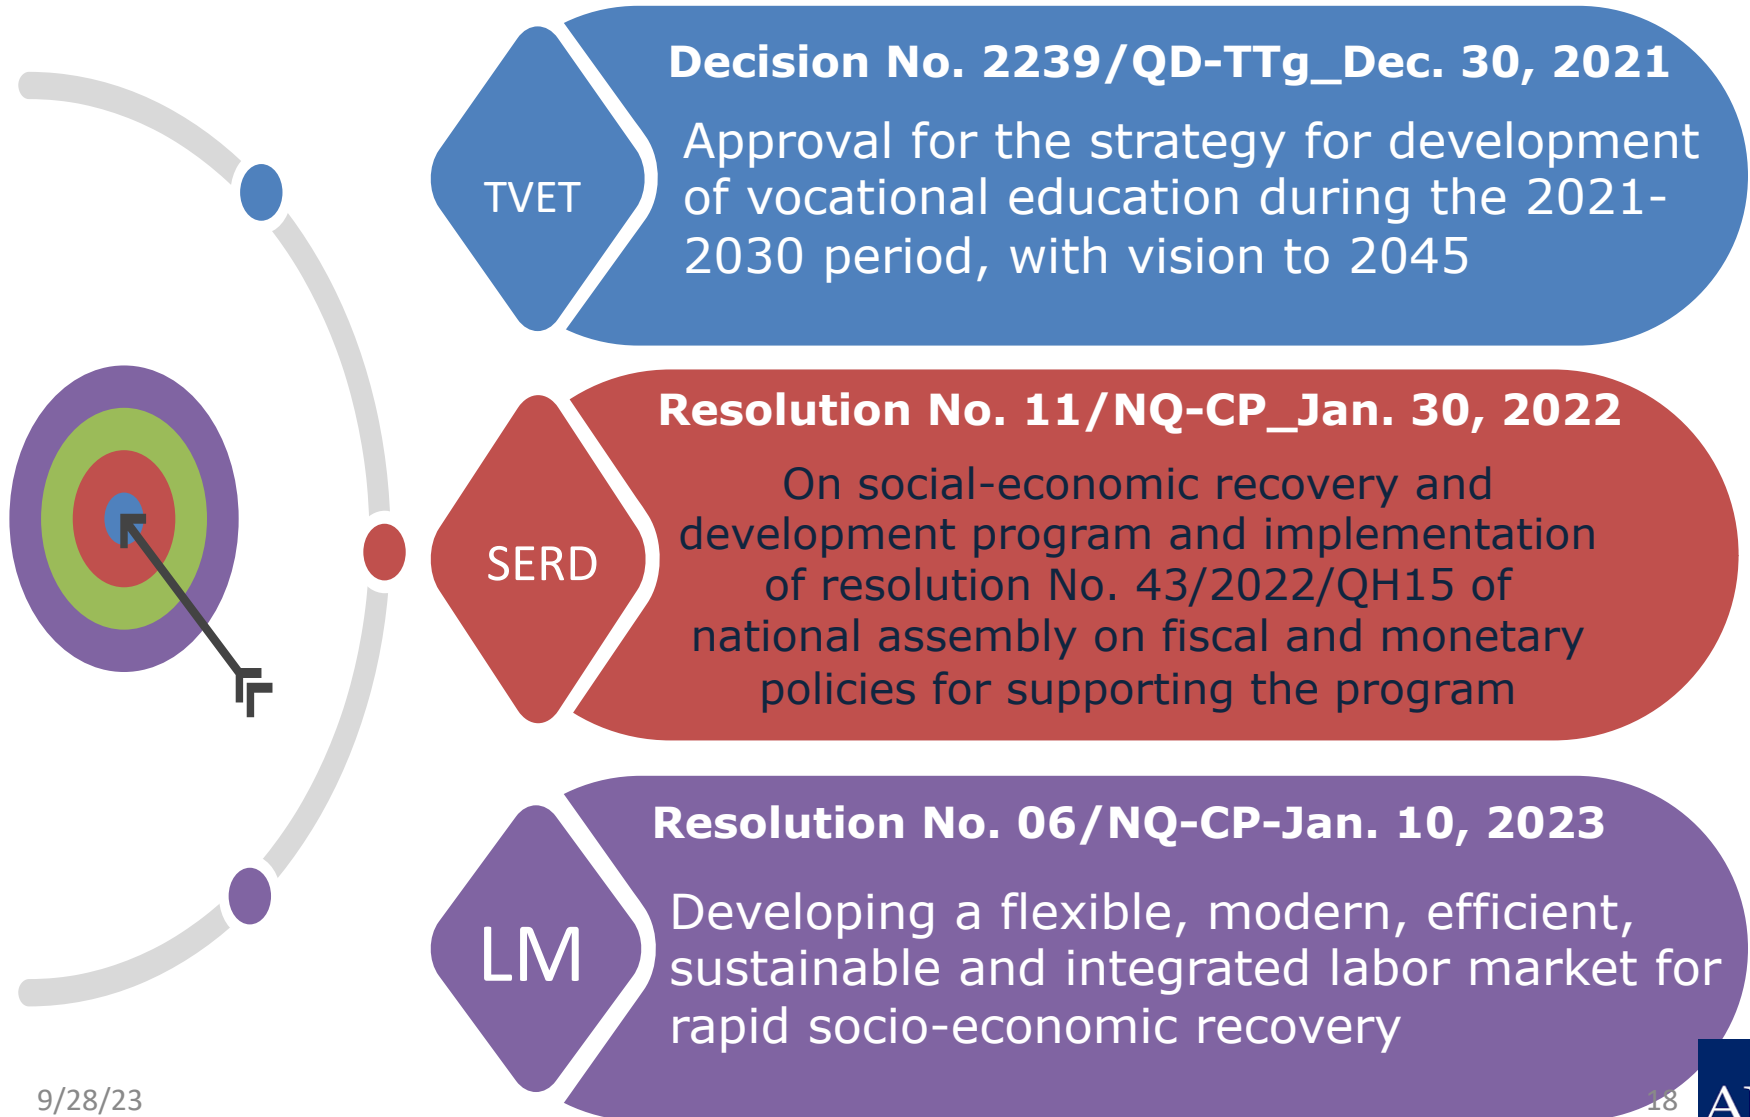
TVET

Decision No. 2239/QD-TTg_Dec. 30, 2021

Approval for the strategy for development of vocational education during the 2021-2030 period, with vision to 2045

SERD

Resolution No. 11/NQ-CP_Jan. 30, 2022

On social-economic recovery and development program and implementation of resolution No. 43/2022/QH15 of national assembly on fiscal and monetary policies for supporting the program

LM

Resolution No. 06/NQ-CP-Jan. 10, 2023

Developing a flexible, modern, efficient, sustainable and integrated labor market for rapid socio-economic recovery

9/28/23

18

A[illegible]